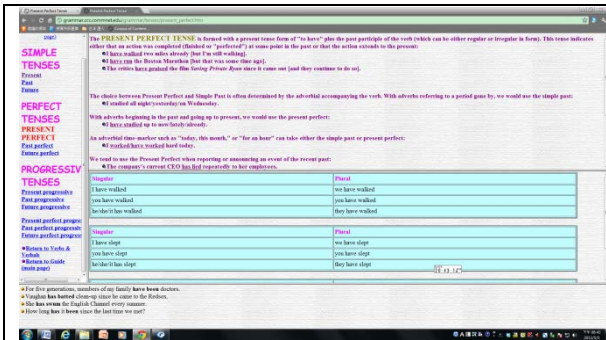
Present Perfect Tense

grammar.ccc.commnet.edu/grammar/tenses/present_perfect.htm

SIMPLE TENSES
Present
Past
Future

PERFECT TENSES
PRESENT PERFECT
Past perfect
Future perfect

PROGRESSIVE TENSES
Present progressive
Past progressive
Future progressive

Present perfect progressive
Past perfect progressive
Future perfect progressive

Return to Verbs & Verbals
Return to Guide (main page)

The PRESENT PERFECT TENSE is formed with a present tense form of "to have" plus the past participle of the verb (which can be either regular or irregular in form). This tense indicates either that an action was completed (finished or "perfected") at some point in the past or that the action extends to the present:

I have walked two miles already [but I'm still walking].
I have run the Boston Marathon [but that was some time ago].
The critics have praised the film Saving Private Ryan since it came out [and they continue to do so].

The choice between Present Perfect and Simple Past is often determined by the adverbial accompanying the verb. With adverbs referring to a period gone by, we would use the simple past:
I studied all night/yesterday/on Wednesday.

With adverbs beginning in the past and going up to present, we would use the present perfect:
I have studied up to now/lately/already.

An adverbial time-marker such as "today, this month," or "for an hour" can take either the simple past or present perfect:
I worked/have worked hard today.

We tend to use the Present Perfect when reporting or announcing an event of the recent past:
The company's current CEO has lied repeatedly to her employees.

| Singular | Plural |
|---|---|
| I have walked | we have walked |
| you have walked | you have walked |
| he/she/it has walked | they have walked |

| Singular | Plural |
|---|---|
| I have slept | we have slept |
| you have slept | you have slept |
| he/she/it has slept | they have slept |

For five generations, members of my family have been doctors.
Vaughn has batted clean-up since he came to the Redsox.
She has swum the English Channel every summer.
How long has it been since the last time we met?